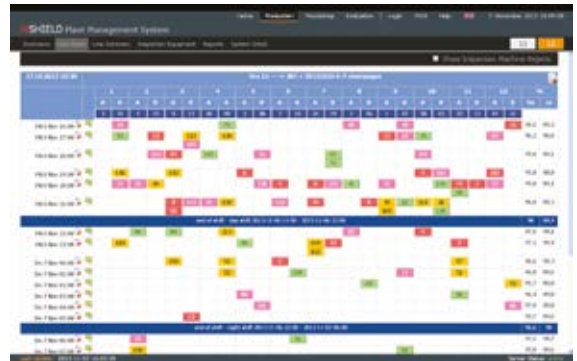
SHIELD Plant Management System

Home | Production | Processing | Evaluation | Login | FAQ | Help

Overview | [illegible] | Line Overview | Inspection Equipment | Reports | System (Grid)

Show Inspection Machine Rejects

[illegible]

end of shift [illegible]

end of shift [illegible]

Server Status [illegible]